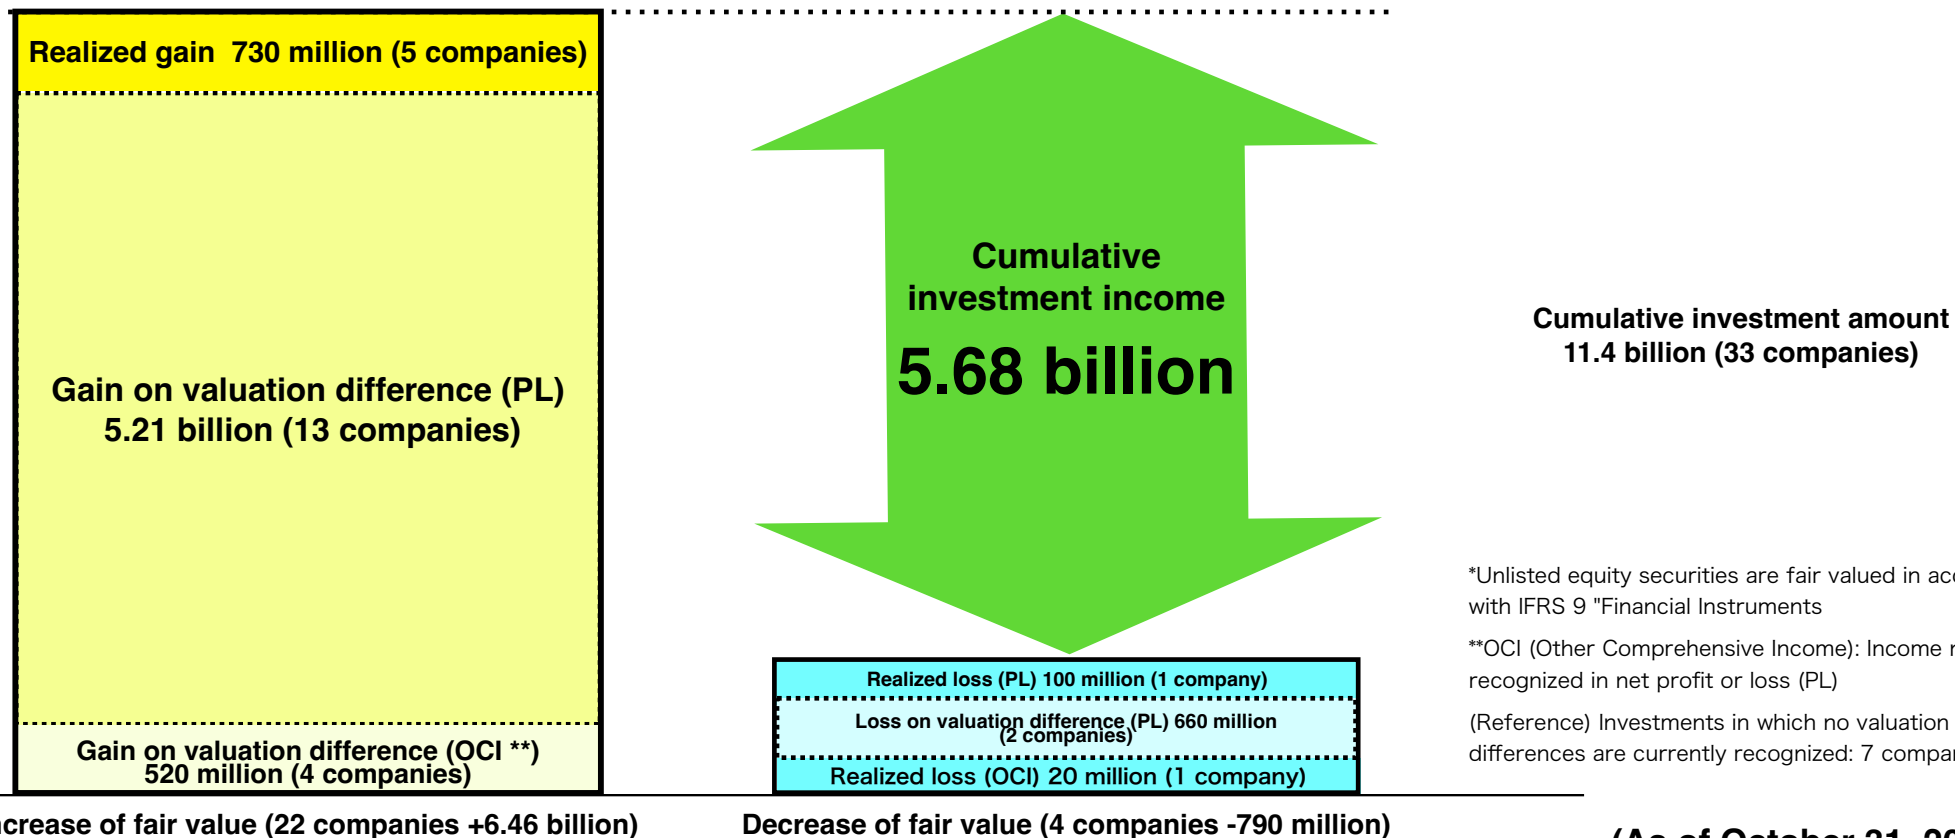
Realized gain 730 million (5 companies)

Gain on valuation difference (PL) 5.21 billion (13 companies)

Gain on valuation difference (OCI **) 520 million (4 companies)

crease of fair value (22 companies +6.46 billion)

Cumulative investment income

5.68 billion

Realized loss (PL) 100 million (1 company)

Loss on valuation difference (PL) 660 million (2 companies)

Realized loss (OCI) 20 million (1 company)

Decrease of fair value (4 companies -790 million)

Cumulative investment amount 11.4 billion (33 companies)

*Unlisted equity securities are fair valued in ac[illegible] with IFRS 9 "Financial Instruments

**OCI (Other Comprehensive Income): Income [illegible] recognized in net profit or loss (PL)

(Reference) Investments in which no valuation differences are currently recognized: 7 compa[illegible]

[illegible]